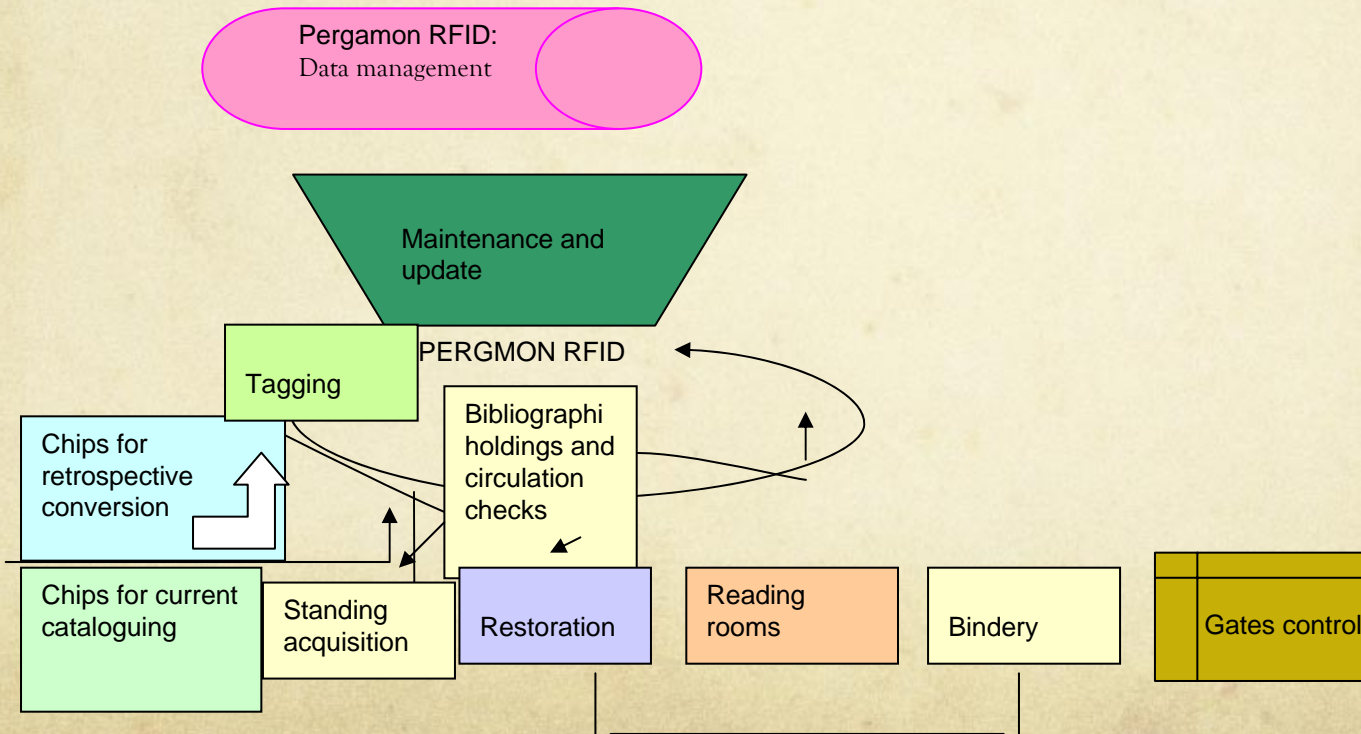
Pergamon RFID:
Data management

Maintenance and update

PERGMON RFID

Tagging

Chips for retrospective conversion

Bibliographi holdings and circulation checks

Chips for current cataloguing

Standing acquisition

Restoration

Reading rooms

Bindery

Gates control